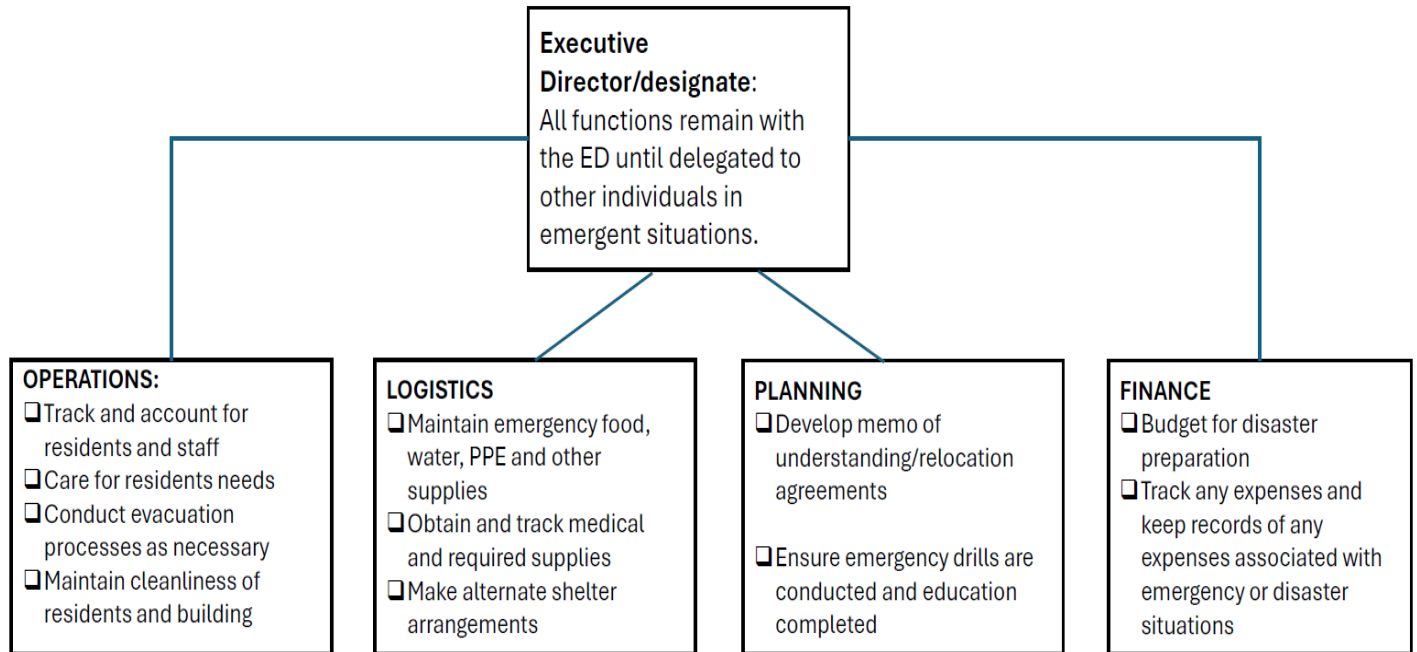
**Executive Director/designate**: All functions remain with the ED until delegated to other individuals in emergent situations.

**OPERATIONS:**
❑Track and account for residents and staff
❑Care for residents needs
❑Conduct evacuation processes as necessary
❑Maintain cleanliness of residents and building

**LOGISTICS**
❑Maintain emergency food, water, PPE and other supplies
❑Obtain and track medical and required supplies
❑Make alternate shelter arrangements

**PLANNING**
❑Develop memo of understanding/relocation agreements

❑Ensure emergency drills are conducted and education completed

**FINANCE**
❑Budget for disaster preparation
❑Track any expenses and keep records of any expenses associated with emergency or disaster situations